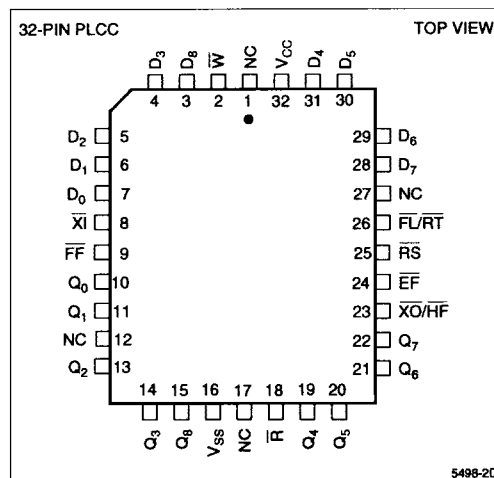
32-PIN PLCC

TOP VIEW

$D_3$ $D_8$ $\overline{W}$ NC $V_{CC}$ $D_4$ $D_5$

4 3 2 1 32 31 30

$D_2$ 5
$D_1$ 6
$D_0$ 7
$\overline{XI}$ 8
$\overline{FF}$ 9
$Q_0$ 10
$Q_1$ 11
NC 12
$Q_2$ 13

29 $D_6$
28 $D_7$
27 NC
26 $\overline{FL}/\overline{RT}$
25 $\overline{RS}$
24 $\overline{EF}$
23 $\overline{XO}/\overline{HF}$
22 $Q_7$
21 $Q_6$

14 15 16 17 18 19 20

$Q_3$ $Q_8$ $V_{SS}$ NC $\overline{R}$ $Q_4$ $Q_5$

5498-20